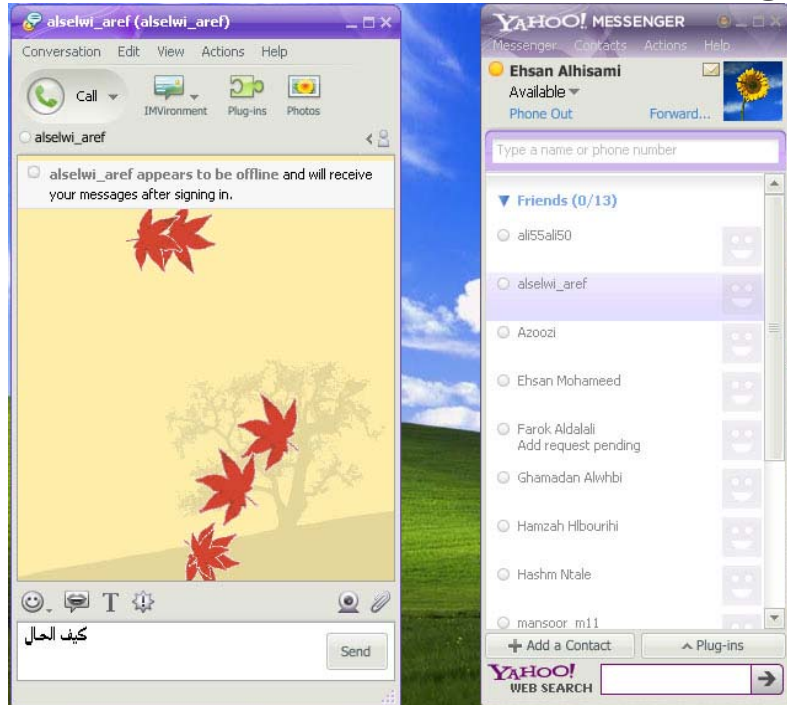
alselwi_aref (alselwi_aref)

Conversation Edit View Actions Help

Call IMVironment Plug-ins Photos

alselwi_aref

alselwi_aref appears to be offline and will receive your messages after signing in.

كيف الحال

Send

YAHOO! MESSENGER

Messenger Contacts Actions Help

Ehsan Alhisami
Available
Phone Out Forward...

Type a name or phone number

Friends (0/13)

ali55ali50
alselwi_aref
Azoozi
Ehsan Mohameed
Farok Aldalali
Add request pending
Ghamadan Alwhbi
Hamzah Hlbourihi
Hashm Ntale
mansoor_m11

+ Add a Contact
^ Plug-ins

YAHOO! WEB SEARCH